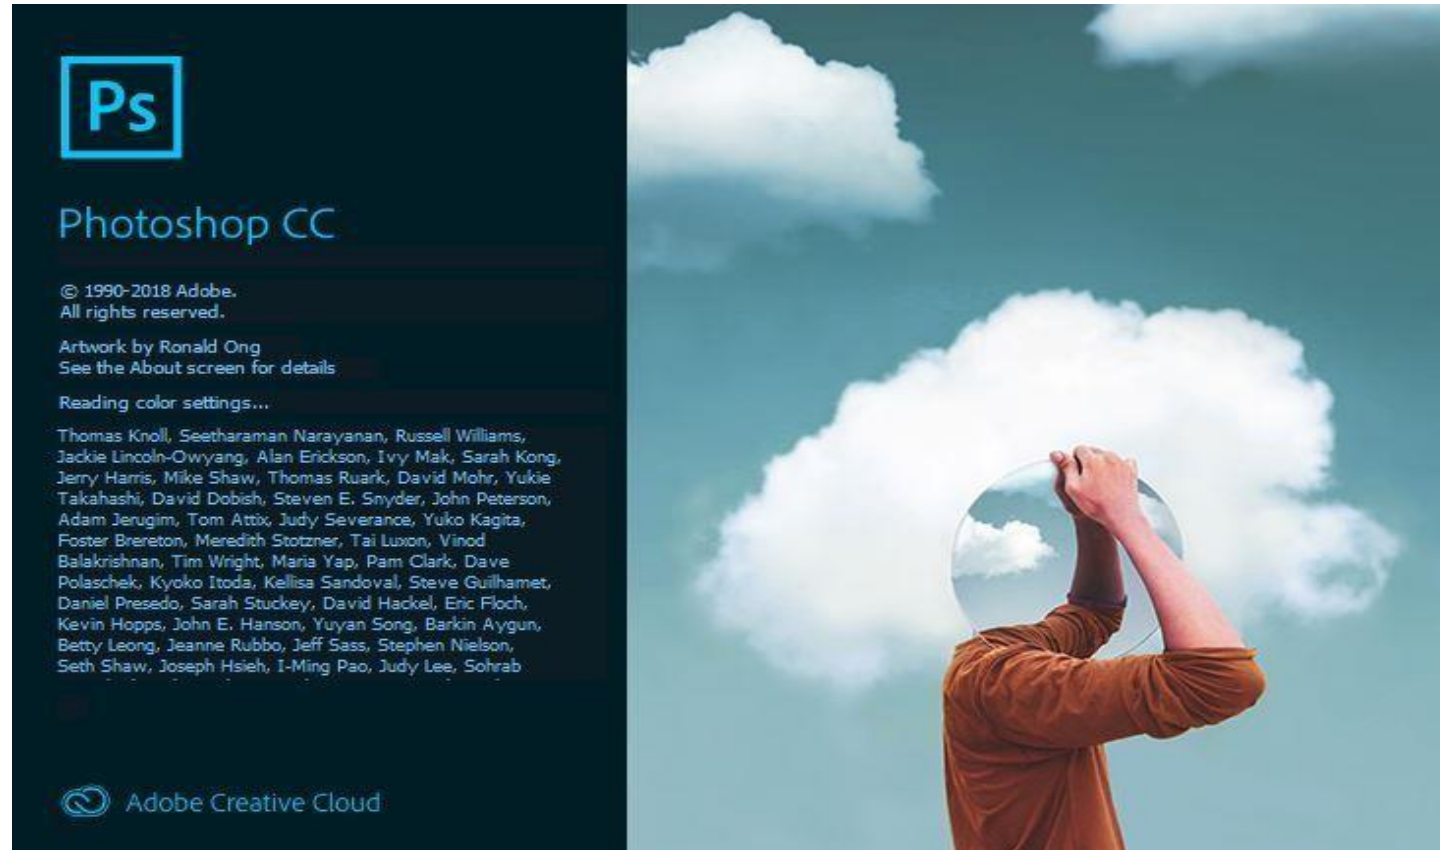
Ps

Photoshop CC

© 1990-2018 Adobe.
All rights reserved.

Artwork by Ronald Ong
See the About screen for details

Reading color settings...

Thomas Knoll, Seetharaman Narayanan, Russell Williams, Jackie Lincoln-Owyang, Alan Erickson, Ivy Mak, Sarah Kong, Jerry Harris, Mike Shaw, Thomas Ruark, David Mohr, Yukie Takahashi, David Dobish, Steven E. Snyder, John Peterson, Adam Jerugim, Tom Attix, Judy Severance, Yuko Kagita, Foster Brereton, Meredith Stotzner, Tai Luxon, Vinod Balakrishnan, Tim Wright, Maria Yap, Pam Clark, Dave Polaschek, Kyoko Itoda, Kellisa Sandoval, Steve Guilhamet, Daniel Presedo, Sarah Stuckey, David Hackel, Eric Floch, Kevin Hopps, John E. Hanson, Yuyan Song, Barkin Aygun, Betty Leong, Jeanne Rubbo, Jeff Sass, Stephen Nielson, Seth Shaw, Joseph Hsieh, I-Ming Pao, Judy Lee, Sohrab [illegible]

Adobe Creative Cloud